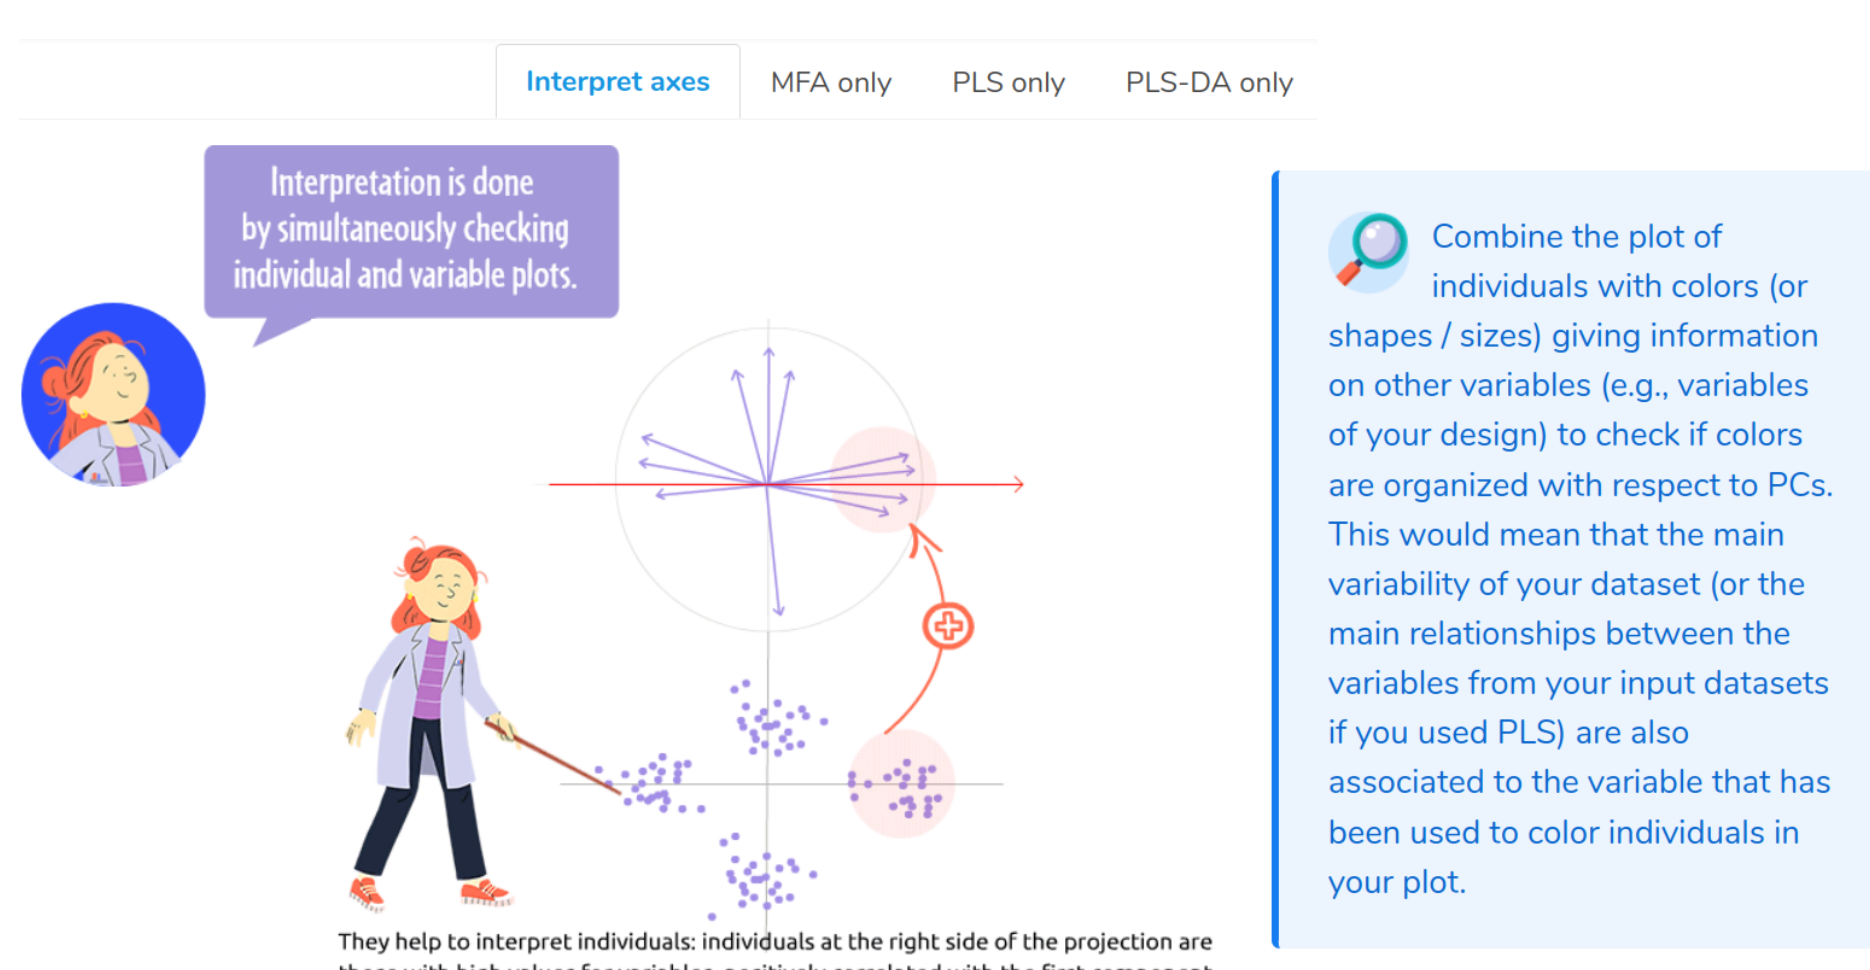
Interpret axes MFA only PLS only PLS-DA only

Interpretation is done by simultaneously checking individual and variable plots.

They help to interpret individuals: individuals at the right side of the projection are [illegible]

Combine the plot of individuals with colors (or shapes / sizes) giving information on other variables (e.g., variables of your design) to check if colors are organized with respect to PCs. This would mean that the main variability of your dataset (or the main relationships between the variables from your input datasets if you used PLS) are also associated to the variable that has been used to color individuals in your plot.